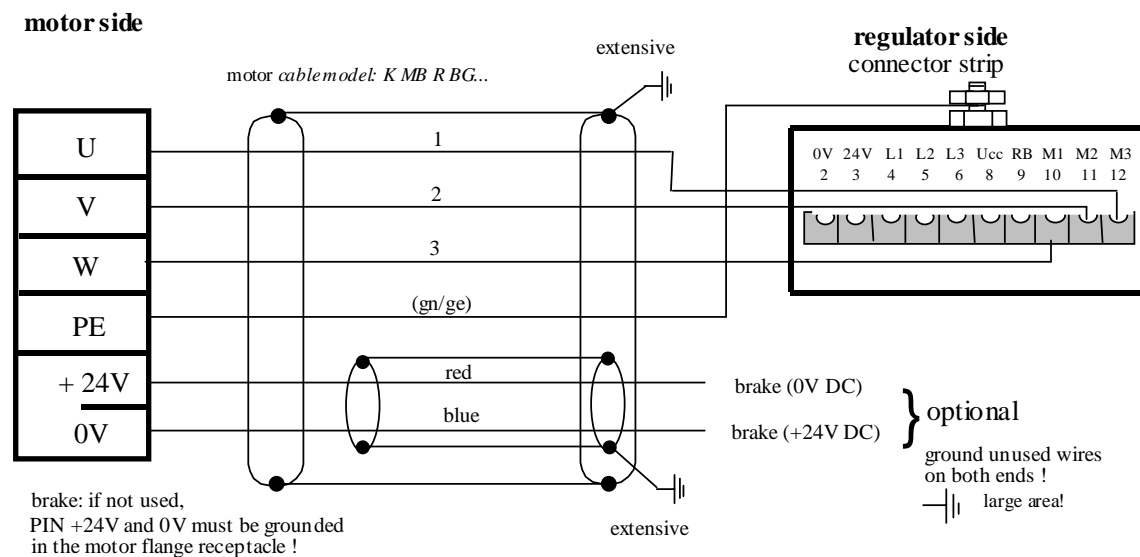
motor side

motor cable model: K MB R BG...

extensive

regulator side
connector strip

| 0V | 24V | L1 | L2 | L3 | Ucc | RB | M1 | M2 | M3 |
|---|---|---|---|---|---|---|---|---|---|
| 2 | 3 | 4 | 5 | 6 | 8 | 9 | 10 | 11 | 12 |

U
V
W
PE
+ 24V
0V

1
2
3
(gn/ge)
red
blue

brake (0V DC)
brake (+24V DC)
optional
ground unused wires on both ends !
large area!

brake: if not used,
PIN +24V and 0V must be grounded in the motor flange receptacle !

extensive